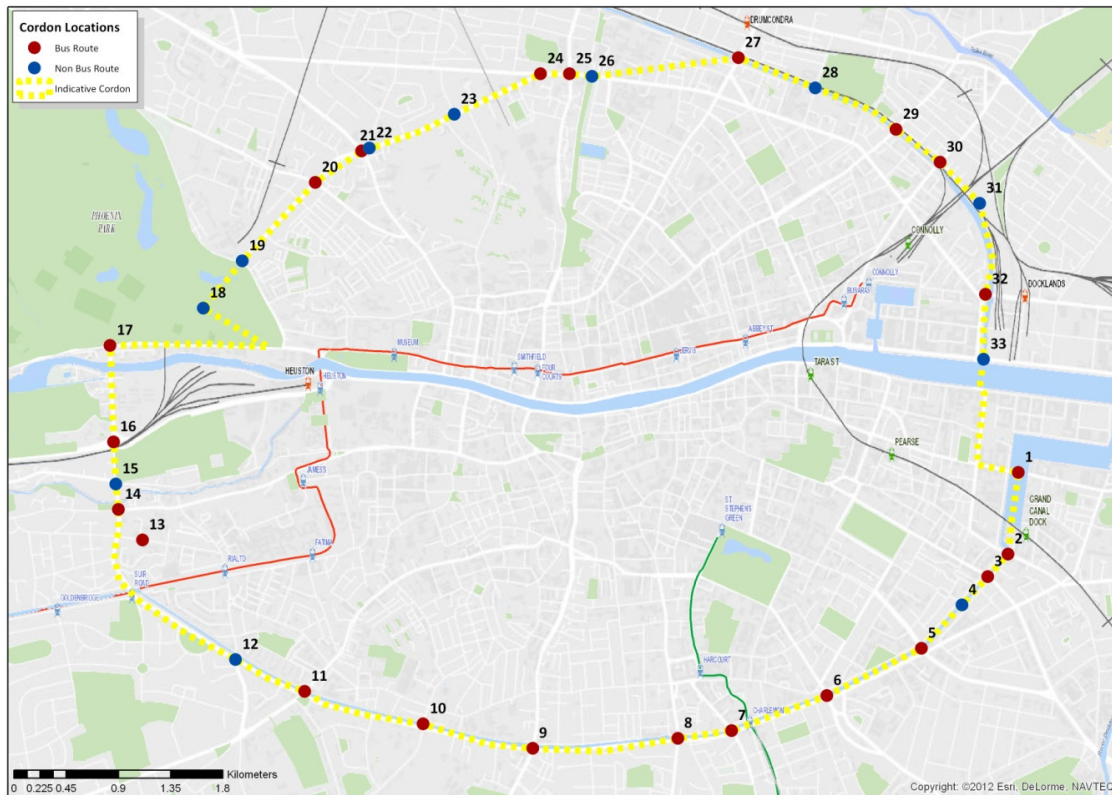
Cordon Locations
Bus Route
Non Bus Route
Indicative Cordon

DRUMCONDRA
24 25 26
27
28
23
29
21 22
30
20
31
PHOENIX PARK
CONNOLLY
19
CONNOLLY
BUSARAS
32
DOCKLANDS
18
ABBEY ST
17
MUSEUM
SMITHFIELD
FOUR COURTS
JERVIS
TARA ST
33
HEUSTON
HEUSTON
16
PEARSE
1
15
JAMES
14
ST STEPHENS GREEN
GRAND CANAL DOCK
13
FATIMA
2
RIALTO
3
SUIR ROAD
GOLDENBRIDGE
4
5
12
HARCOURT
6
11
10
8
7
CHARLEMONT
9

0 0.225 0.45 0.9 1.35 1.8 Kilometers
Copyright: ©2012 Esri, DeLorme, NAVTEQ